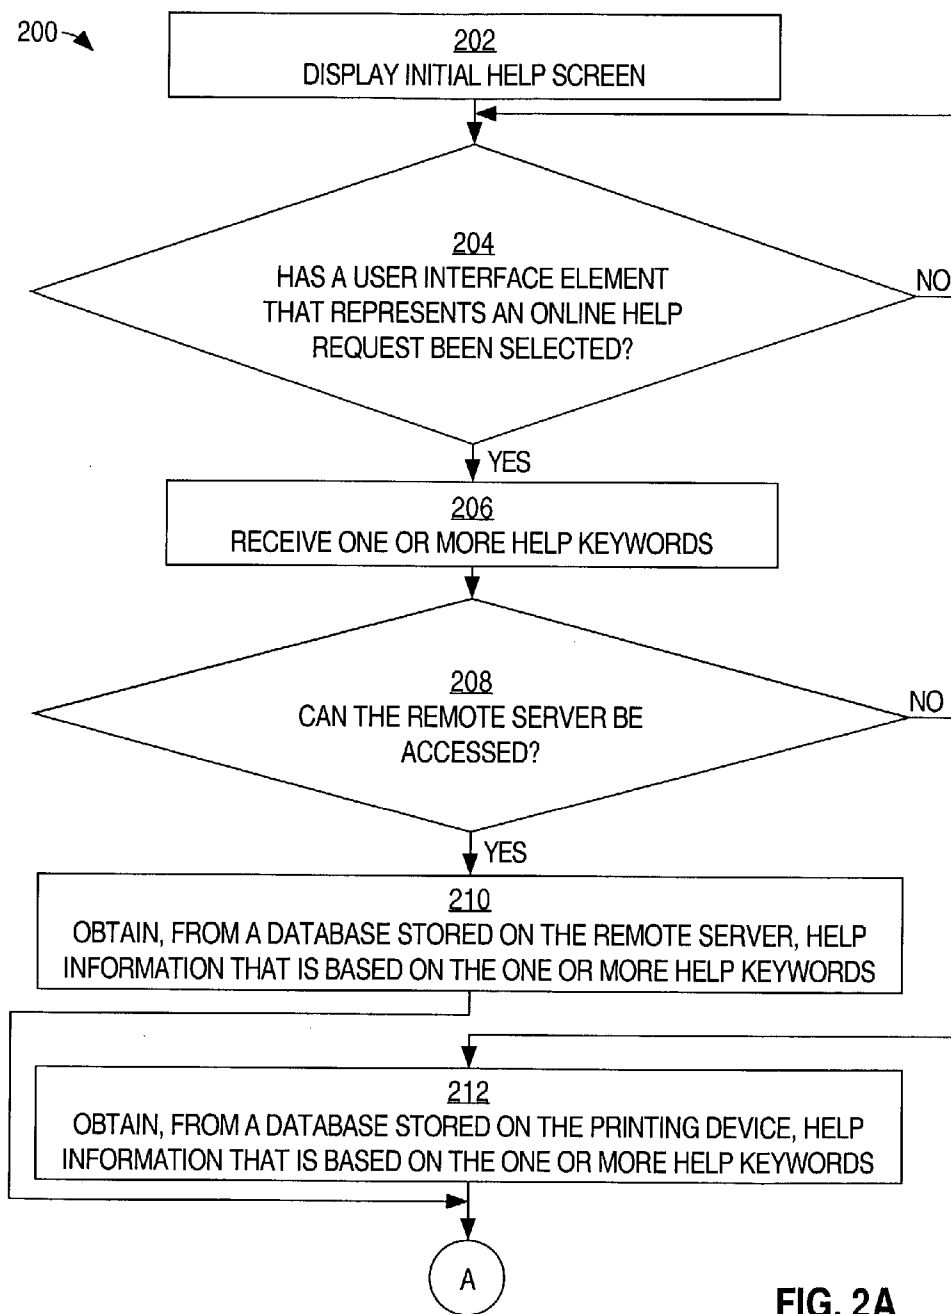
200

202
DISPLAY INITIAL HELP SCREEN

204
HAS A USER INTERFACE ELEMENT THAT REPRESENTS AN ONLINE HELP REQUEST BEEN SELECTED?

NO

YES

206
RECEIVE ONE OR MORE HELP KEYWORDS

208
CAN THE REMOTE SERVER BE ACCESSED?

NO

YES

210
OBTAIN, FROM A DATABASE STORED ON THE REMOTE SERVER, HELP INFORMATION THAT IS BASED ON THE ONE OR MORE HELP KEYWORDS

212
OBTAIN, FROM A DATABASE STORED ON THE PRINTING DEVICE, HELP INFORMATION THAT IS BASED ON THE ONE OR MORE HELP KEYWORDS

A

FIG. 2A